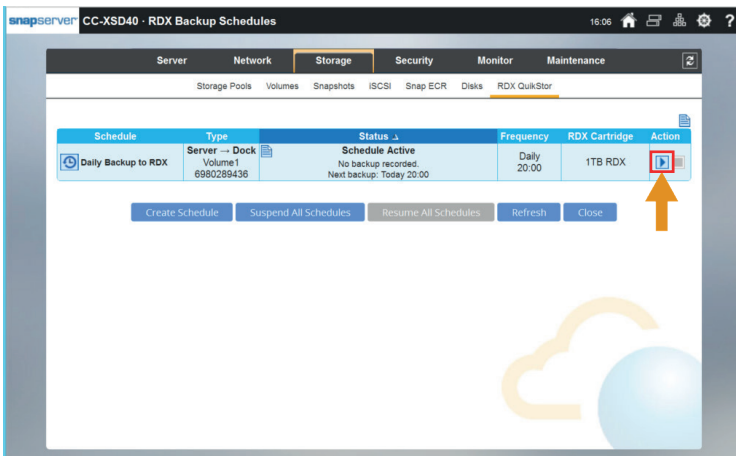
snapserver CC-XSD40 · RDX Backup Schedules

16:06

Server | Network | Storage | Security | Monitor | Maintenance

Storage Pools | Volumes | Snapshots | iSCSI | Snap ECR | Disks | RDX QuikStor

| Schedule | Type | Status | Frequency | RDX Cartridge | Action |
|---|---|---|---|---|---|
| Daily Backup to RDX | Server → Dock Volume1 6980289436 | Schedule Active No backup recorded. Next backup: Today 20:00 | Daily 20:00 | 1TB RDX | |

Create Schedule | Suspend All Schedules | Resume All Schedules | Refresh | Close